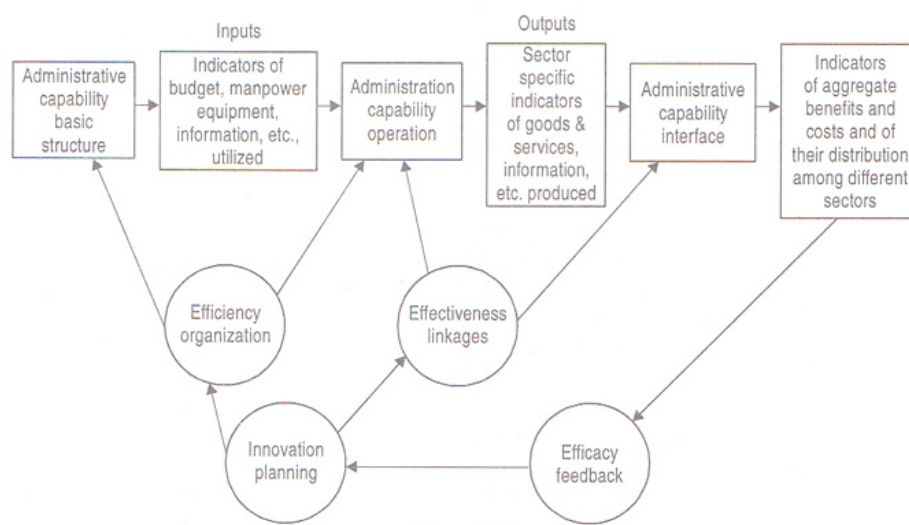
Inputs

Outputs

Administrative capability basic structure

Indicators of budget, manpower equipment, information, etc., utilized

Administration capability operation

Sector specific indicators of goods & services, information, etc. produced

Administrative capability interface

Indicators of aggregate benefits and costs and of their distribution among different sectors

Efficiency organization

Effectiveness linkages

Innovation planning

Efficacy feedback